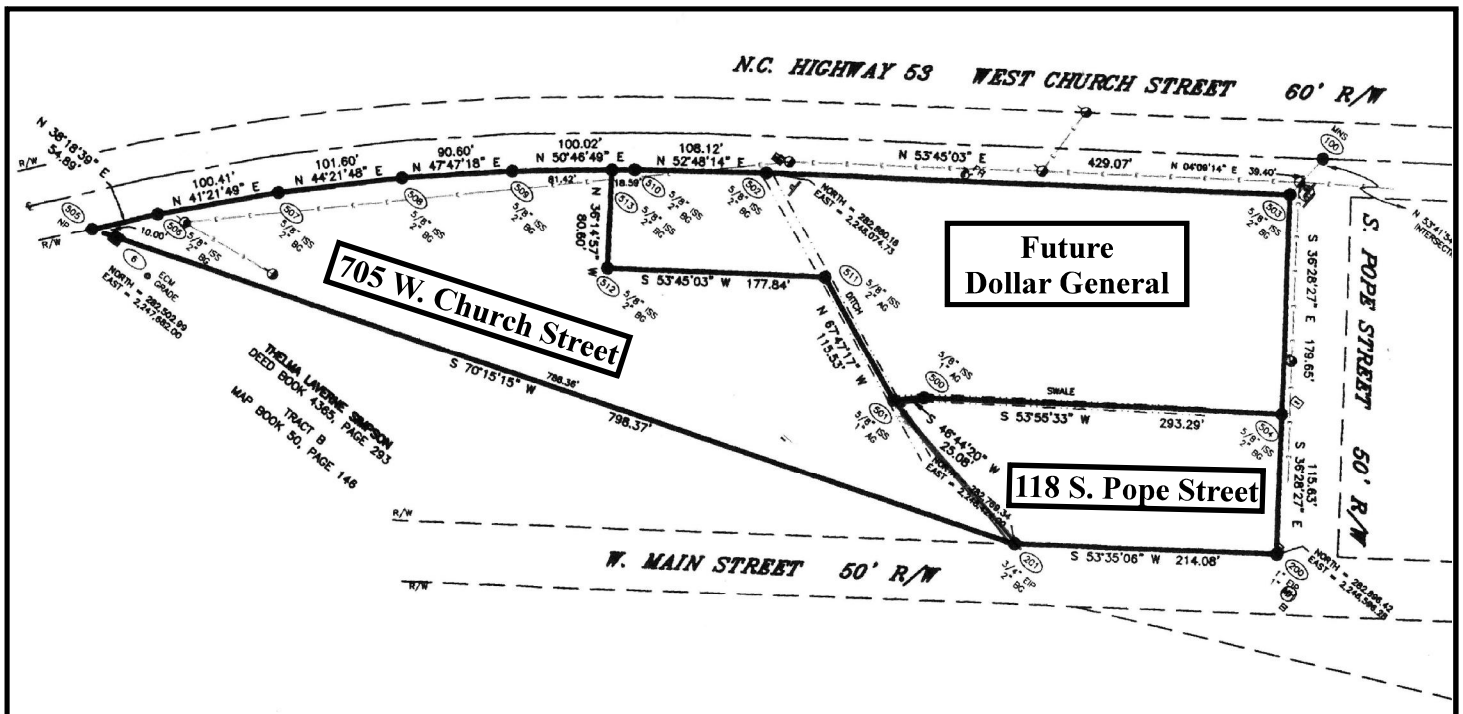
N.C. HIGHWAY 53 WEST CHURCH STREET 60' R/W

N 38°18'39" E 54.89'

R/W

100.41' N 41°21'49" E

101.60' N 44°21'48" E

90.60' N 47°47'18" E

100.02' N 50°46'49" E

108.12' N 52°48'14" E

N 53°45'03" E 429.07'

N 04°09'14" E 39.40'

MNS 100

N 53°41'54" INTERSECTI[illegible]

505 NP

10.00

505 5/8" 2" BG

507 5/8" 2" ISS BG

508 5/8" 2" ISS BG

509 5/8" 2" ISS BG

81.42'

18.59' 510 5/8" 2" ISS BG

513 5/8" 2" ISS BG

N 36°14'57" W 80.60'

502 5/8" 2" ISS BG

NORTH = 282,880.18 EAST = 2,248,074.73

503 5/8" 2" BG

6 ECM GRADE

NORTH = 282,502.89 EAST = 2,247,682.00

705 W. Church Street

512 5/8" 2" ISS BG

S 53°45'03" W 177.84'

511 5/8" 2" ISS AC DITCH

N 67°47'17" W 115.53'

Future Dollar General

S. POPE STREET 50' R/W

S 36°28'27" E 179.65'

THELMA LAVERNE SIMPSON DEED BOOK 4365, PAGE 293 TRACT B MAP BOOK 50, PAGE 146

S 70°15'15" W 788.36' 798.37'

500 5/8" 1" ISS AC

SWALE

S 53°55'33" W 293.29'

501 5/8" 1" ISS AC

S 46°44'20" W 25.08'

NORTH = 282,789.34 EAST = 2,248,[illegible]

504 5/8" 2" ISS BG

118 S. Pope Street

S 36°28'27" E 115.63'

R/W

W. MAIN STREET 50' R/W

201 3/4" EIP BG

S 53°35'06" W 214.08'

200 1" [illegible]

NORTH = 282,666.42 EAST = 2,248,366.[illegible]

R/W